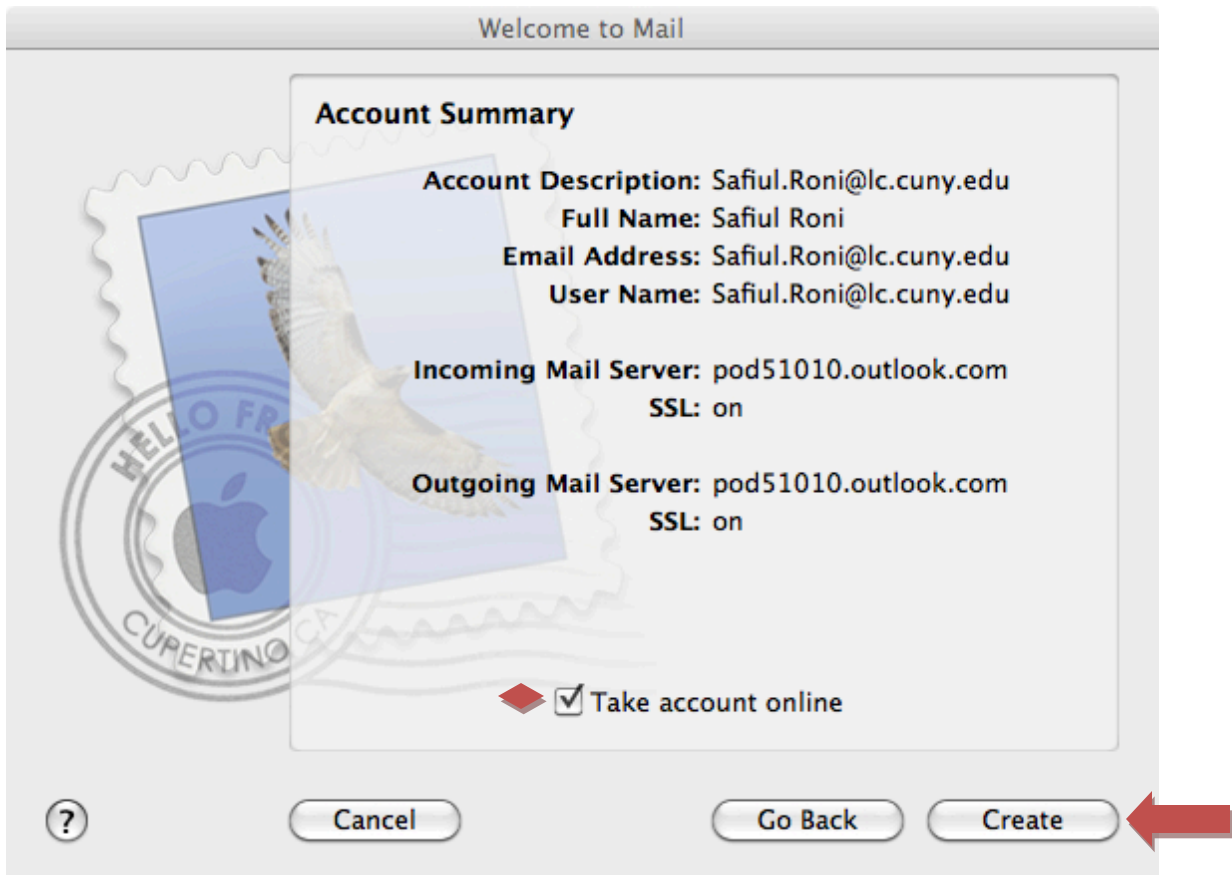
Welcome to Mail

Account Summary

Account Description: Safiul.Roni@lc.cuny.edu
Full Name: Safiul Roni
Email Address: Safiul.Roni@lc.cuny.edu
User Name: Safiul.Roni@lc.cuny.edu

Incoming Mail Server: pod51010.outlook.com
SSL: on

Outgoing Mail Server: pod51010.outlook.com
SSL: on

HELLO FR
CUPERTINO CA

☑ Take account online

?

Cancel

Go Back

Create